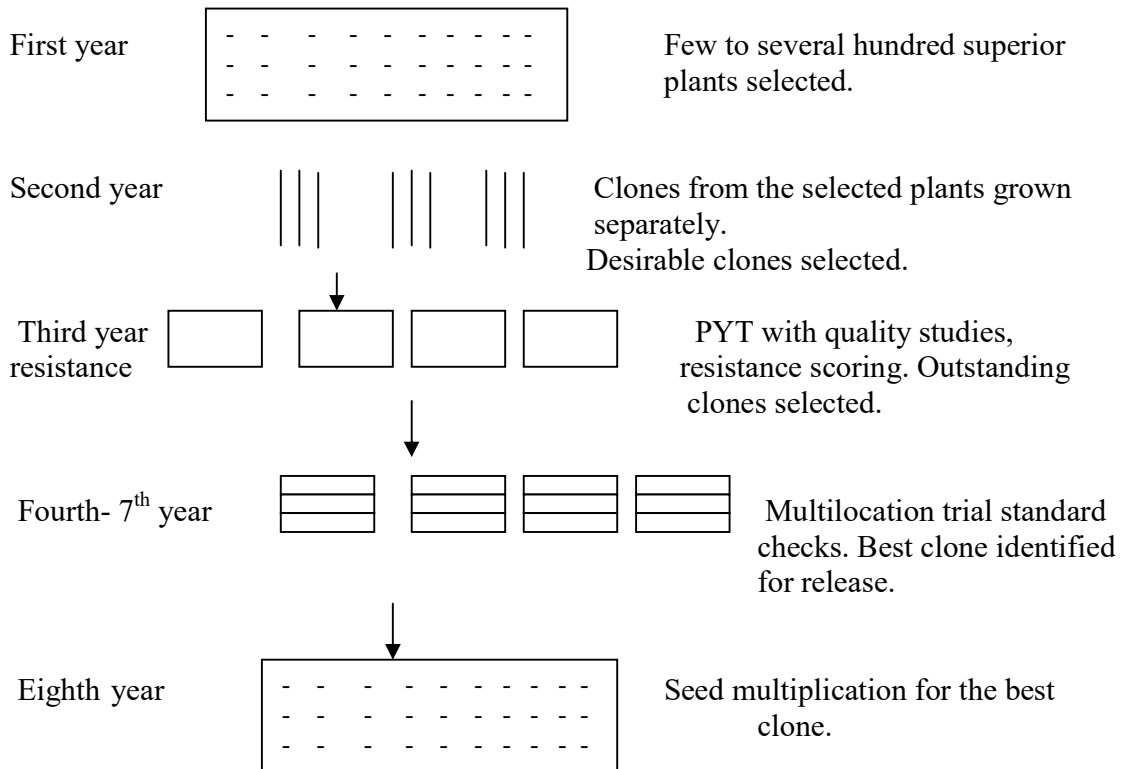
First year

Few to several hundred superior plants selected.

Second year

Clones from the selected plants grown separately.
Desirable clones selected.

Third year resistance

PYT with quality studies, resistance scoring. Outstanding clones selected.

Fourth- $7^{th}$ year

Multilocation trial standard checks. Best clone identified for release.

Eighth year

Seed multiplication for the best clone.